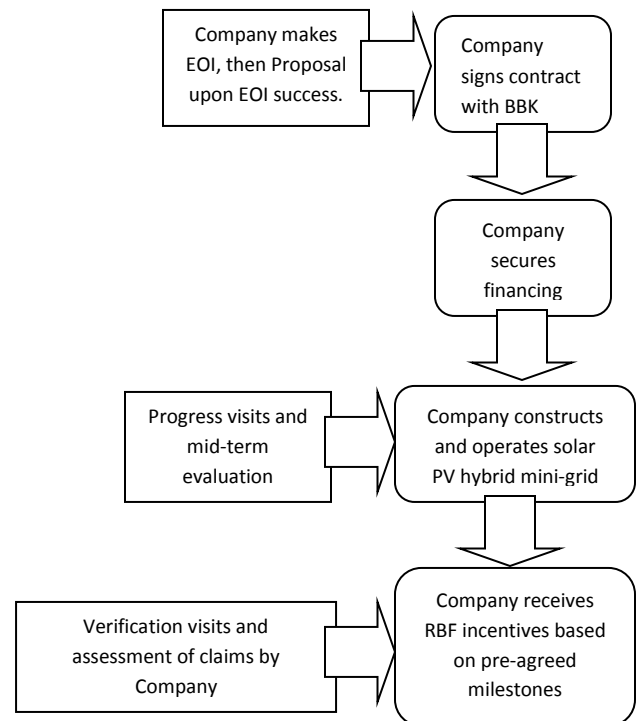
Company makes EOI, then Proposal upon EOI success.

Company signs contract with BBK

Company secures financing

Progress visits and mid-term evaluation

Company constructs and operates solar PV hybrid mini-grid

Verification visits and assessment of claims by Company

Company receives RBF incentives based on pre-agreed milestones